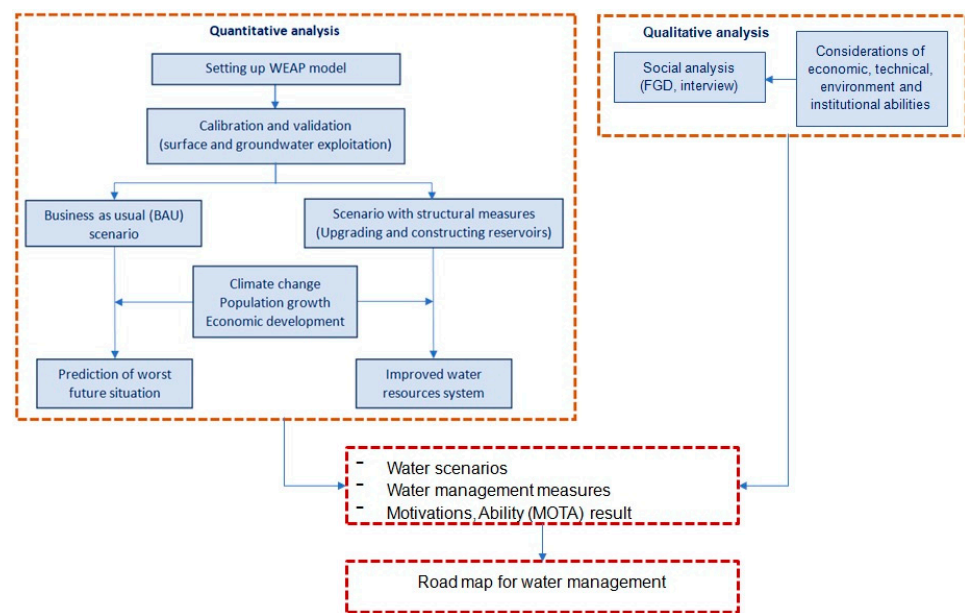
Quantitative analysis

Setting up WEAP model

Calibration and validation (surface and groundwater exploitation)

Business as usual (BAU) scenario

Scenario with structural measures (Upgrading and constructing reservoirs)

Climate change
Population growth
Economic development

Prediction of worst future situation

Improved water resources system

Qualitative analysis

Social analysis (FGD, interview)

Considerations of economic, technical, environment and institutional abilities

- Water scenarios
- Water management measures
- Motivations, Ability (MOTA) result

Road map for water management